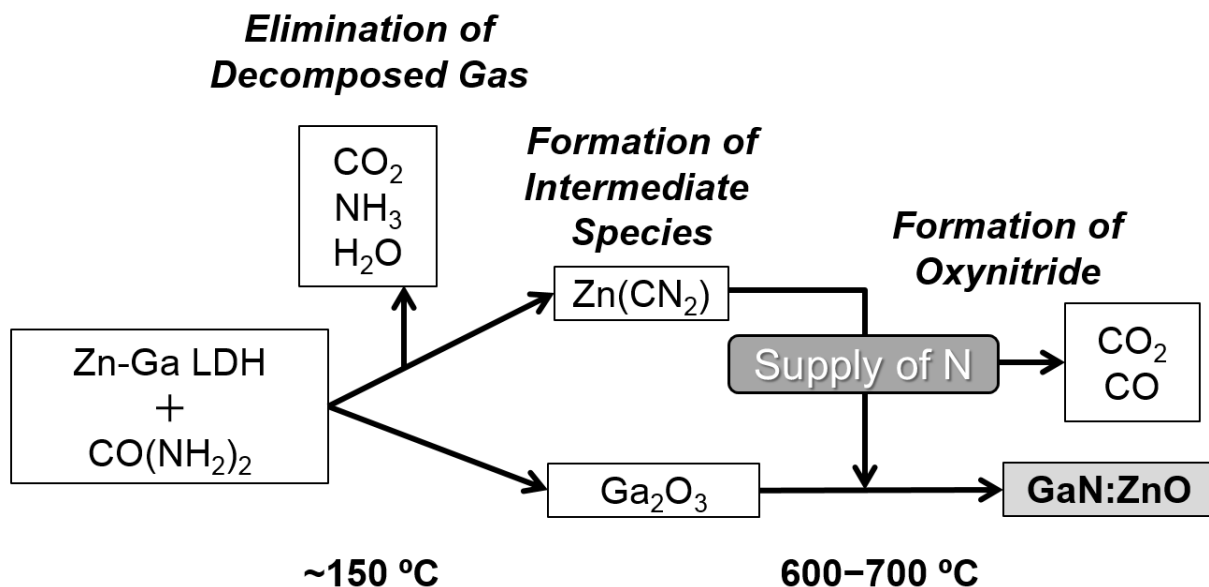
Elimination of Decomposed Gas

$CO_2$
$NH_3$
$H_2O$

Formation of Intermediate Species

Formation of Oxynitride

Zn-Ga LDH
+
$CO(NH_2)_2$

$Zn(CN_2)$

Supply of N

$CO_2$
CO

$Ga_2O_3$

GaN:ZnO

~150 ºC

600−700 ºC